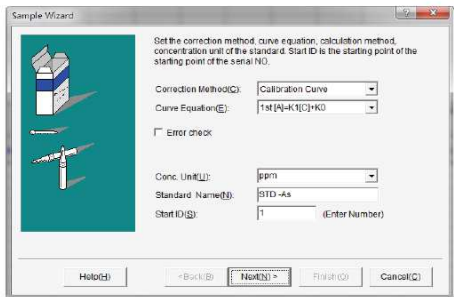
Sample Wizard

Set the correction method, curve equation, calculation method, concentration unit of the standard. Start ID is the starting point of the starting point of the serial NO.

Correction Method(C): Calibration Curve

Curve Equation(E): 1st [A]=K1[C]+K0

Error check

Conc. Unit(U): ppm

Standard Name(N): STD-As

Start ID(S): 1 (Enter Number)

Help(H) <Back(B) Next(N) > Finish(O) Cancel(C)